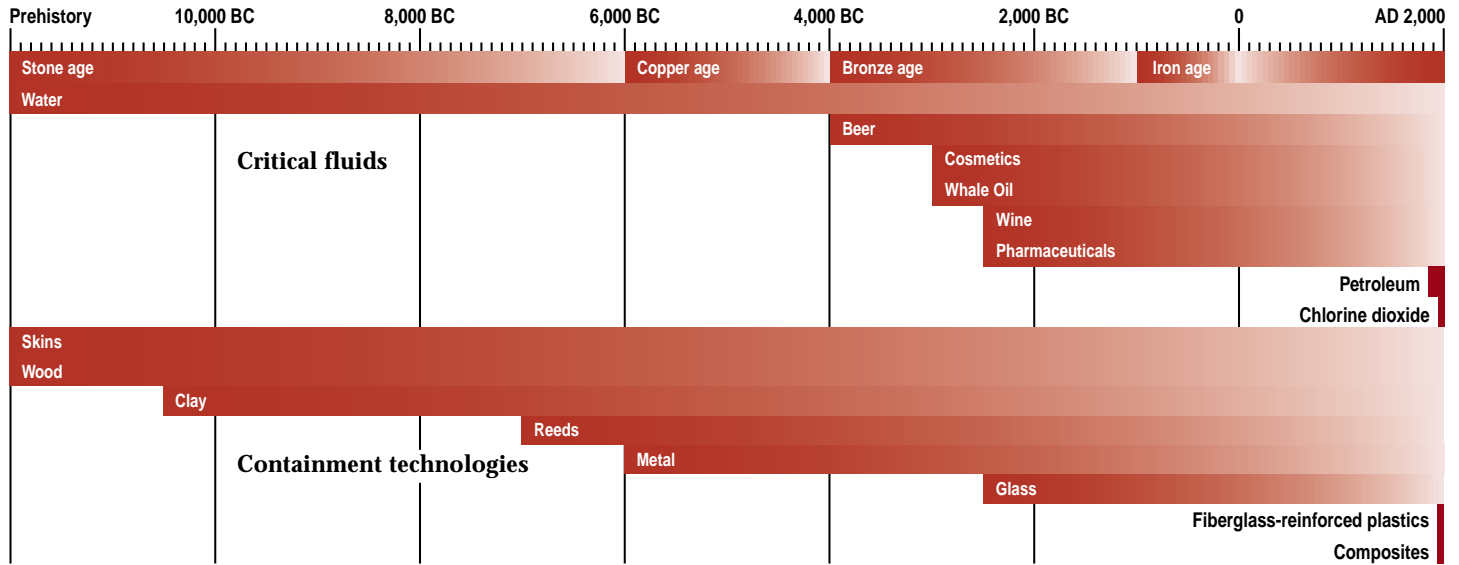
Prehistory 10,000 BC 8,000 BC 6,000 BC 4,000 BC 2,000 BC 0 AD 2,000

Stone age
Copper age
Bronze age
Iron age
Water

Critical fluids

Beer
Cosmetics
Whale Oil
Wine
Pharmaceuticals
Petroleum
Chlorine dioxide

Skins
Wood
Clay
Reeds

Containment technologies

Metal
Glass
Fiberglass-reinforced plastics
Composites